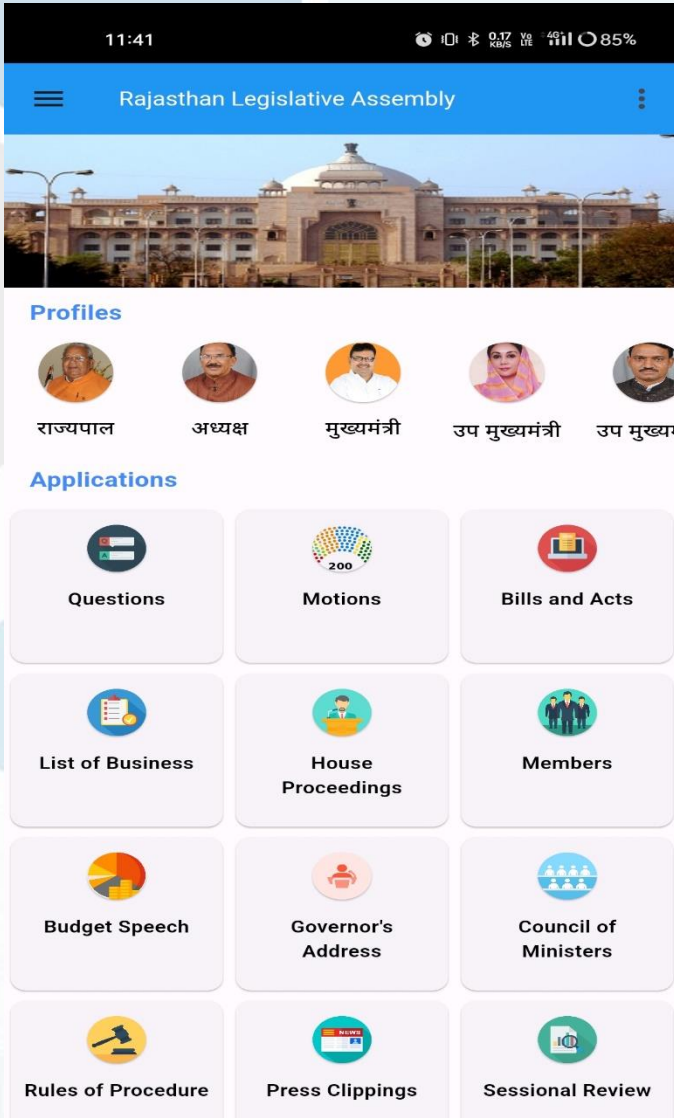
11:41 0.17 KB/S Vo LTE 4G 85%

Rajasthan Legislative Assembly

Profiles

राज्यपाल

अध्यक्ष

मुख्यमंत्री

उप मुख्यमंत्री

उप मुख्य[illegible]

Applications

Questions

200

Motions

Bills and Acts

List of Business

House Proceedings

Members

Budget Speech

Governor's Address

Council of Ministers

Rules of Procedure

NEWS

Press Clippings

Sessional Review